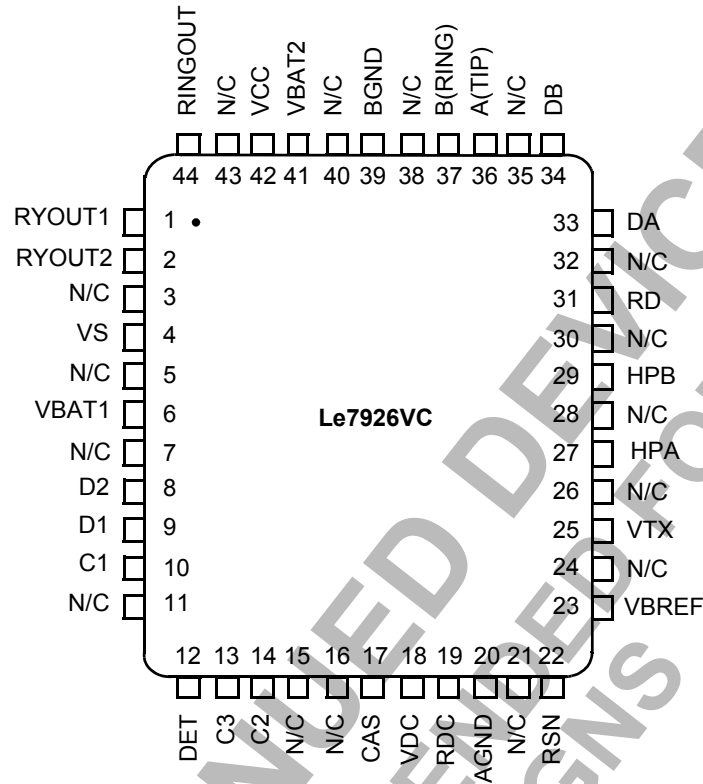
RINGOUT
N/C
VCC
VBAT2
N/C
BGND
N/C
B(RING)
A(TIP)
N/C
DB

44 43 42 41 40 39 38 37 36 35 34

RYOUT1 1
RYOUT2 2
N/C 3
VS 4
N/C 5
VBAT1 6
N/C 7
D2 8
D1 9
C1 10
N/C 11

33 DA
32 N/C
31 RD
30 N/C
29 HPB
28 N/C
27 HPA
26 N/C
25 VTX
24 N/C
23 VBREF

Le7926VC

12 13 14 15 16 17 18 19 20 21 22

DET
C3
C2
N/C
N/C
CAS
VDC
RDC
AGND
N/C
RSN

NUED DEVIC
ENDED FO
GNS